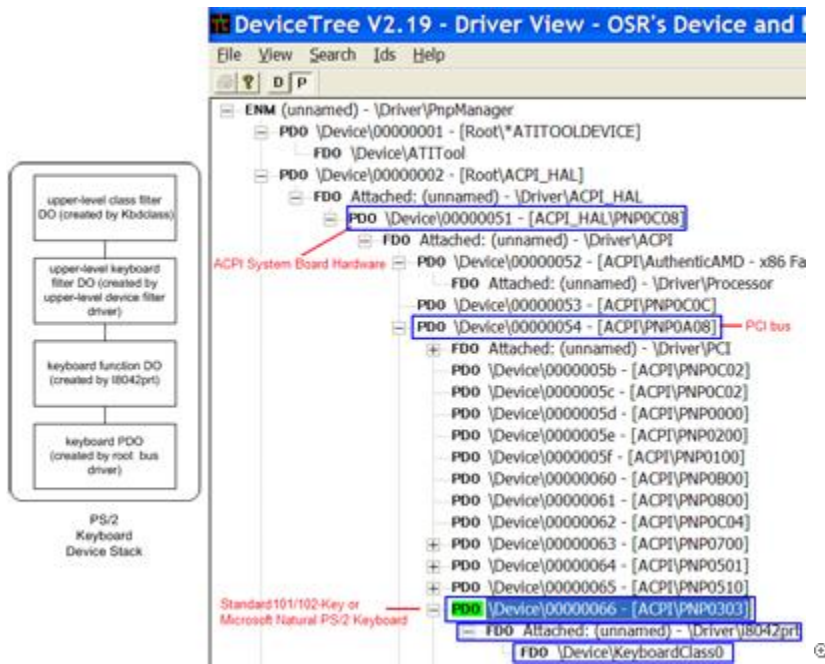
upper-level class filter DO (created by Kbdclass)

upper-level keyboard filter DO (created by upper-level device filter driver)

keyboard function DO (created by I8042prt)

keyboard PDO (created by root bus driver)

PS/2 Keyboard Device Stack

DeviceTree V2.19 - Driver View - OSR's Device and

File View Search Ids Help

D P

ENM (unnamed) - \Driver\PnpManager
PDO \Device\00000001 - [Root\*ATITOOLDEVICE]
FDO \Device\ATITool
PDO \Device\00000002 - [Root\ACPI_HAL]
FDO Attached: (unnamed) - \Driver\ACPI_HAL
PDO \Device\00000051 - [ACPI_HAL\PNP0C08]
FDO Attached: (unnamed) - \Driver\ACPI
ACPI System Board Hardware
PDO \Device\00000052 - [ACPI\AuthenticAMD - x86 Fa
FDO Attached: (unnamed) - \Driver\Processor
PDO \Device\00000053 - [ACPI\PNP0C0C]
PDO \Device\00000054 - [ACPI\PNP0A08]
PCI bus
FDO Attached: (unnamed) - \Driver\PCI
PDO \Device\0000005b - [ACPI\PNP0C02]
PDO \Device\0000005c - [ACPI\PNP0C02]
PDO \Device\0000005d - [ACPI\PNP0000]
PDO \Device\0000005e - [ACPI\PNP0200]
PDO \Device\0000005f - [ACPI\PNP0100]
PDO \Device\00000060 - [ACPI\PNP0B00]
PDO \Device\00000061 - [ACPI\PNP0800]
PDO \Device\00000062 - [ACPI\PNP0C04]
PDO \Device\00000063 - [ACPI\PNP0700]
PDO \Device\00000064 - [ACPI\PNP0501]
PDO \Device\00000065 - [ACPI\PNP0510]
Standard101/102-Key or Microsoft Natural PS/2 Keyboard
PDO \Device\00000066 - [ACPI\PNP0303]
FDO Attached: (unnamed) - \Driver\i8042prt
FDO \Device\KeyboardClass0